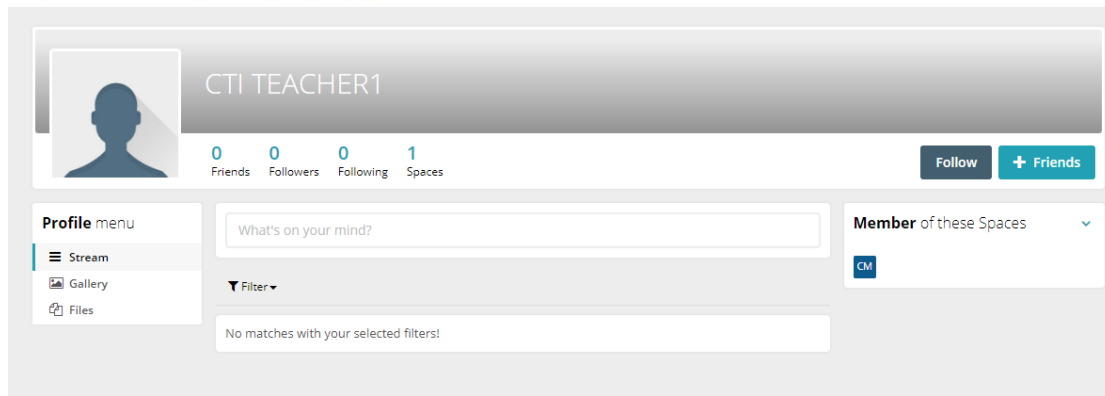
CTI TEACHER1

0 Friends
0 Followers
0 Following
1 Spaces

Follow
+ Friends

Profile menu
Stream
Gallery
Files

What's on your mind?

Filter

No matches with your selected filters!

Member of these Spaces

CM